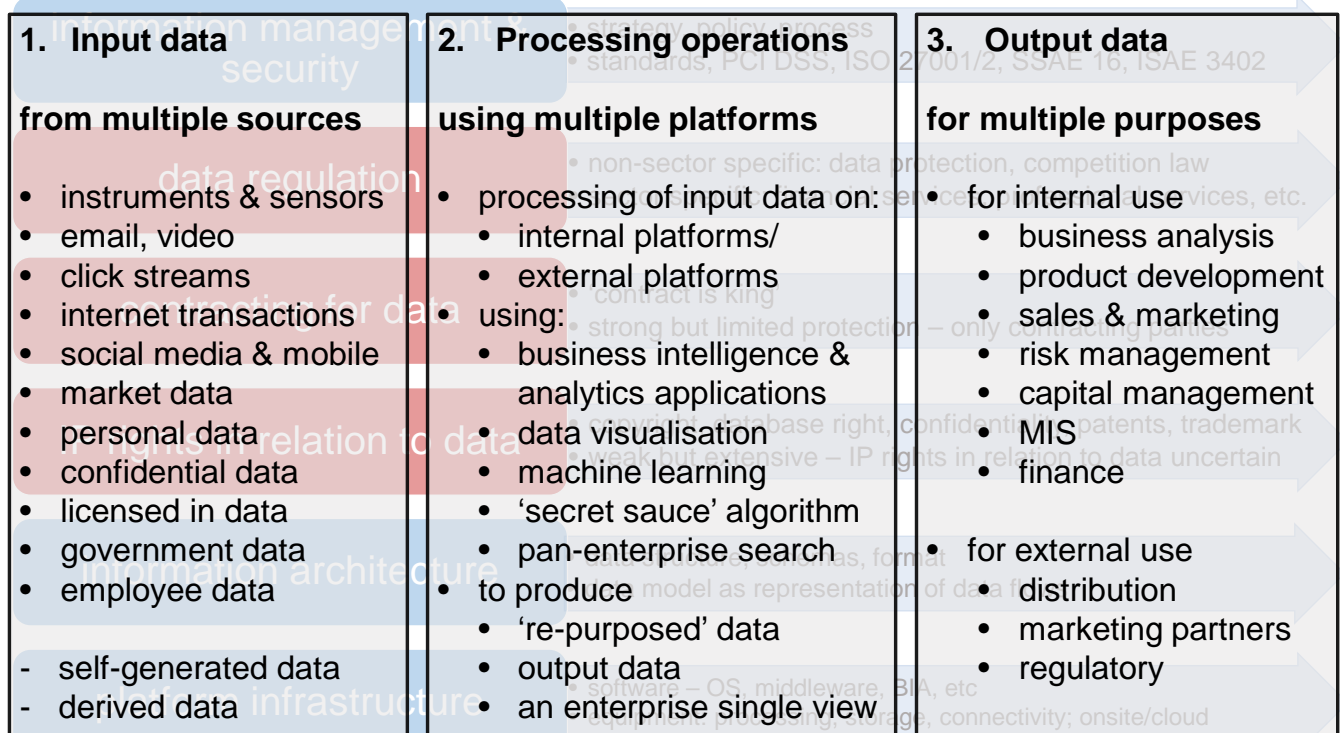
| 1. Input data | 2. Processing operations | 3. Output data |
|---|---|---|
| **from multiple sources** | **using multiple platforms** | **for multiple purposes** |
| • instruments & sensors<br>• email, video<br>• click streams<br>• internet transactions<br>• social media & mobile<br>• market data<br>• personal data<br>• confidential data<br>• licensed in data<br>• government data<br>• employee data<br><br>- self-generated data<br>- derived data | • processing of input data on:<br>  • internal platforms/<br>  • external platforms<br>• using:<br>  • business intelligence & analytics applications<br>  • data visualisation<br>  • machine learning<br>  • 'secret sauce' algorithm<br>  • pan-enterprise search<br>• to produce<br>  • 're-purposed' data<br>  • output data<br>  • an enterprise single view | • for internal use<br>  • business analysis<br>  • product development<br>  • sales & marketing<br>  • risk management<br>  • capital management<br>  • MIS<br>  • finance<br><br>• for external use<br>  • distribution<br>  • marketing partners<br>  • regulatory |

information management & security
• strategy, policy, process
• standards, PCI DSS, ISO 27001/2, SSAE 16, ISAE 3402

data regulation
• non-sector specific: data protection, competition law
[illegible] services, etc.

contracting for data
• contract is king
• strong but limited protection – only contracting parties

IP rights in relation to data
• copyright, database right, confidentiality, patents, trademark
• weak but extensive – IP rights in relation to data uncertain

information architecture
• data structure, schemas, format
• data model as representation of data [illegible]

platform infrastructure
• software – OS, middleware, BIA, etc
• equipment: processing, storage, connectivity; onsite/cloud